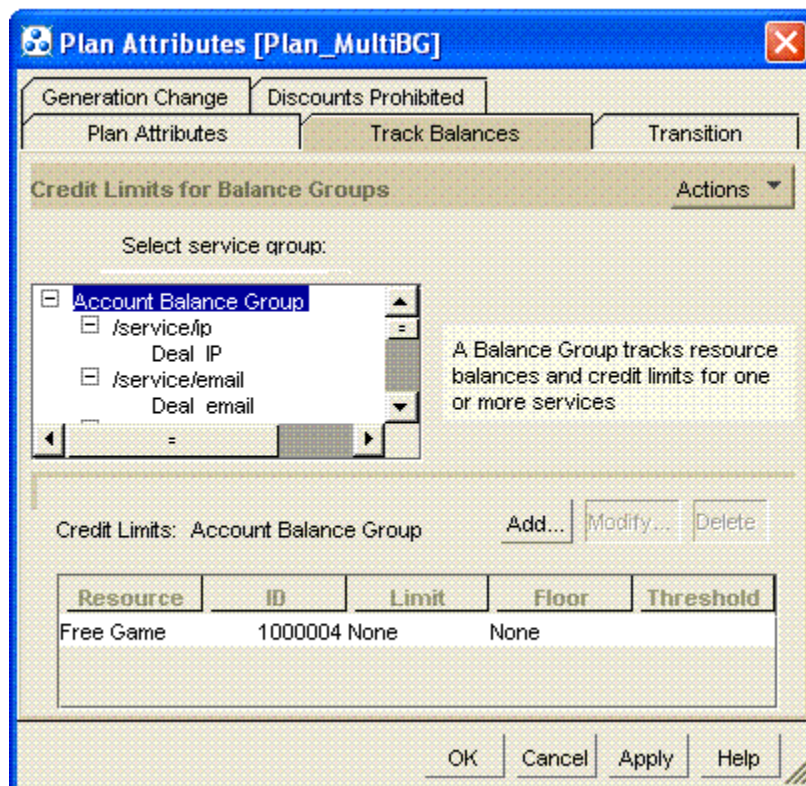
Plan Attributes [Plan_MultiBG]

Generation Change | Discounts Prohibited
Plan Attributes | Track Balances | Transition

Credit Limits for Balance Groups

Actions

Select service group:

Account Balance Group
/service/ip
Deal IP
/service/email
Deal email

A Balance Group tracks resource balances and credit limits for one or more services

Credit Limits: Account Balance Group

Add... Modify... Delete

| Resource | ID | Limit | Floor | Threshold |
|---|---|---|---|---|
| Free Game | 1000004 | None | None | |

OK Cancel Apply Help